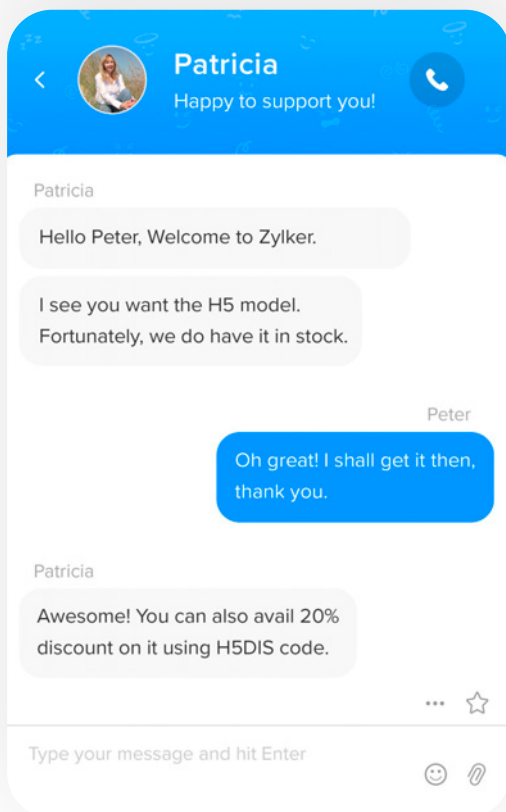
Patricia
Happy to support you!

Patricia

Hello Peter, Welcome to Zylker.

I see you want the H5 model. Fortunately, we do have it in stock.

Peter

Oh great! I shall get it then, thank you.

Patricia

Awesome! You can also avail 20% discount on it using H5DIS code.

Type your message and hit Enter